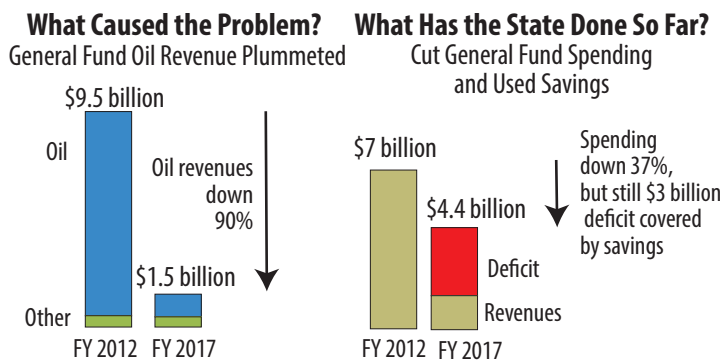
What Caused the Problem?
General Fund Oil Revenue Plummeted

$9.5 billion

Oil

Oil revenues down 90%

$1.5 billion

Other

FY 2012 FY 2017

What Has the State Done So Far?
Cut General Fund Spending and Used Savings

$7 billion

Spending down 37%, but still $3 billion deficit covered by savings

$4.4 billion

Deficit

Revenues

FY 2012 FY 2017